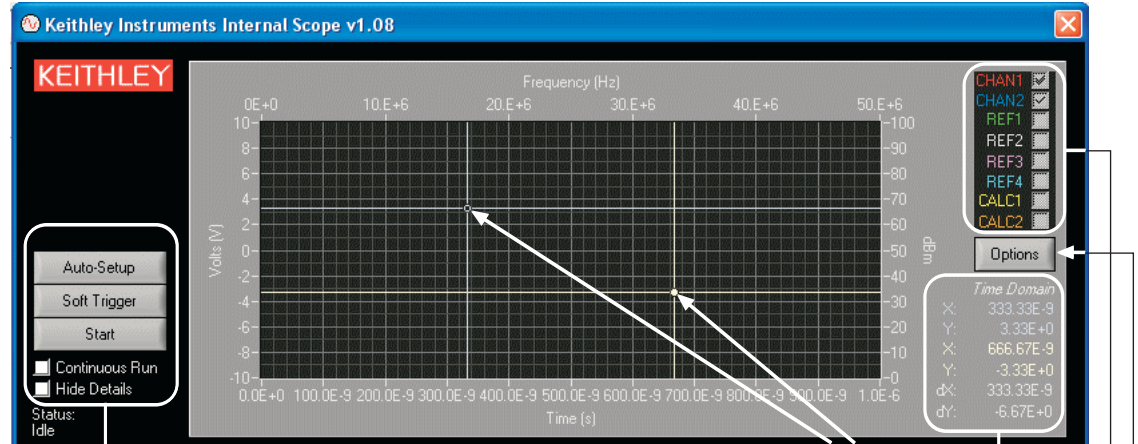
Keithley Instruments Internal Scope v1.08

KEITHLEY

Frequency (Hz)

0E+0 10.E+6 20.E+6 30.E+6 40.E+6 50.E+6

10 8 6 4 2 0 -2 -4 -6 -8 -10

Volts (V)

-100 -90 -80 -70 -60 -50 -40 -30 -20 -10 0

dBm

0.0E+0 100.0E-9 200.0E-9 300.0E-9 400.0E-9 500.0E-9 600.0E-9 700.0E-9 800.0E-9 900.0E-9 1.0E-6

Time (s)

CHAN1
CHAN2
REF1
REF2
REF3
REF4
CALC1
CALC2

Options

Time Domain

| | |
|---|---|
| X: | 333.33E-9 |
| Y: | 3.33E+0 |
| X: | 666.67E-9 |
| Y: | -3.33E+0 |
| dX: | 333.33E-9 |
| dY: | -6.67E+0 |

Auto-Setup

Soft Trigger

Start

Continuous Run

Hide Details

Status:
Idle